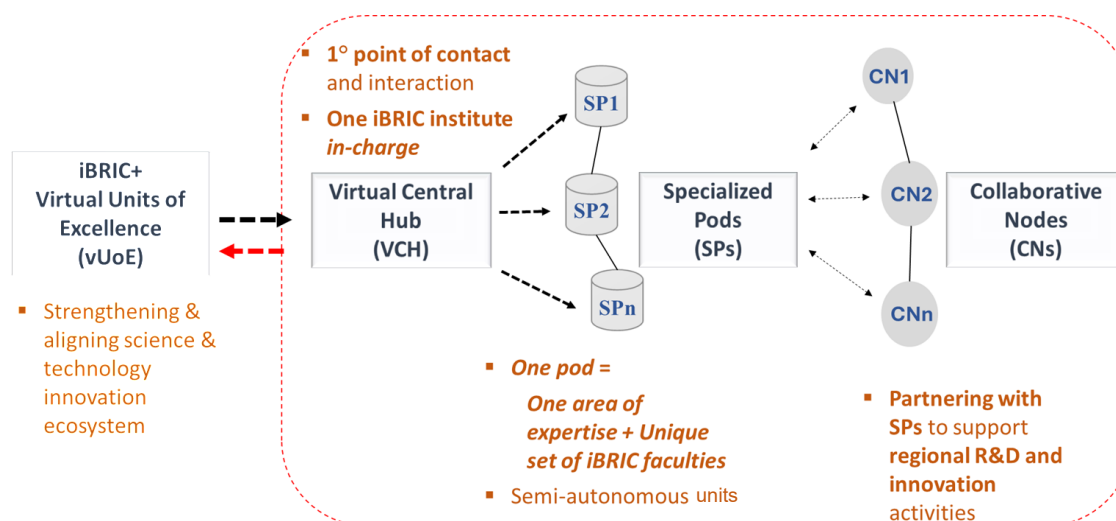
iBRIC+
Virtual Units of Excellence
(vUoE)

▪ Strengthening & aligning science & technology innovation ecosystem

▪ 1° point of contact and interaction

▪ One iBRIC institute *in-charge*

Virtual Central Hub
(VCH)

SP1

SP2

SPn

Specialized Pods
(SPs)

CN1

CN2

CNn

Collaborative Nodes
(CNs)

▪ *One pod =*

*One area of expertise + Unique set of iBRIC faculties*

▪ Semi-autonomous units

▪ Partnering with SPs to support regional R&D and innovation activities